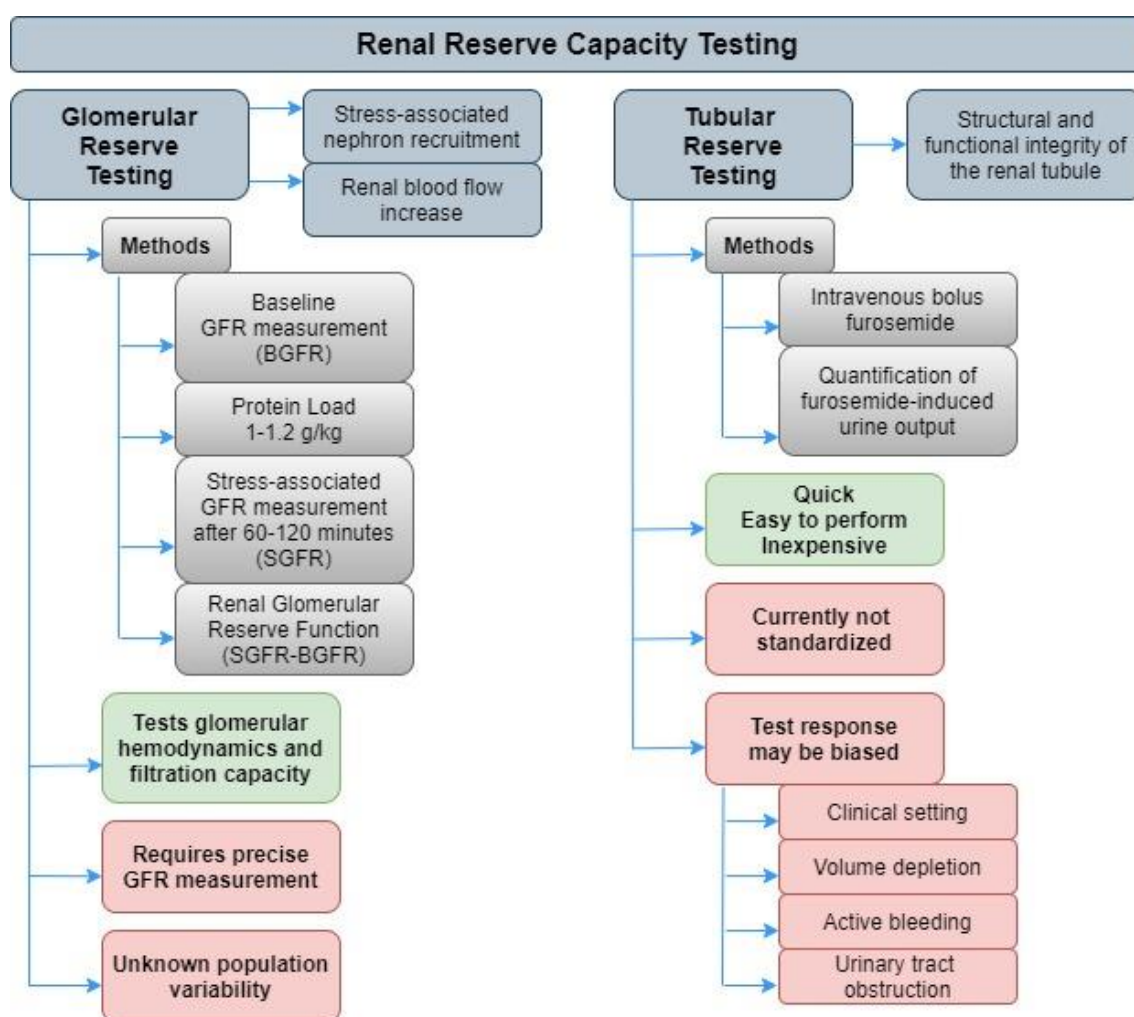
Renal Reserve Capacity Testing

Glomerular Reserve Testing

Stress-associated nephron recruitment

Renal blood flow increase

Methods

Baseline GFR measurement (BGFR)

Protein Load 1-1.2 g/kg

Stress-associated GFR measurement after 60-120 minutes (SGFR)

Renal Glomerular Reserve Function (SGFR-BGFR)

Tests glomerular hemodynamics and filtration capacity

Requires precise GFR measurement

Unknown population variability

Tubular Reserve Testing

Structural and functional integrity of the renal tubule

Methods

Intravenous bolus furosemide

Quantification of furosemide-induced urine output

Quick
Easy to perform
Inexpensive

Currently not standardized

Test response may be biased

Clinical setting

Volume depletion

Active bleeding

Urinary tract obstruction